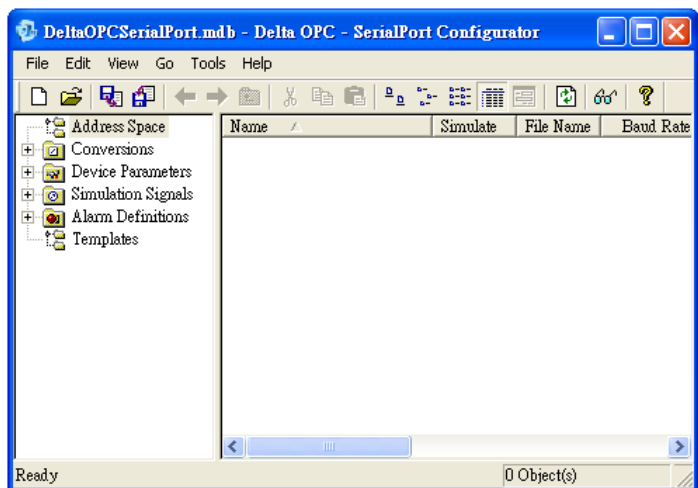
DeltaOPCSerialPort.mdb - Delta OPC - SerialPort Configurator

File Edit View Go Tools Help

Address Space
Conversions
Device Parameters
Simulation Signals
Alarm Definitions
Templates

| Name | Simulate | File Name | Baud Rate |
|---|---|---|---|

Ready
0 Object(s)